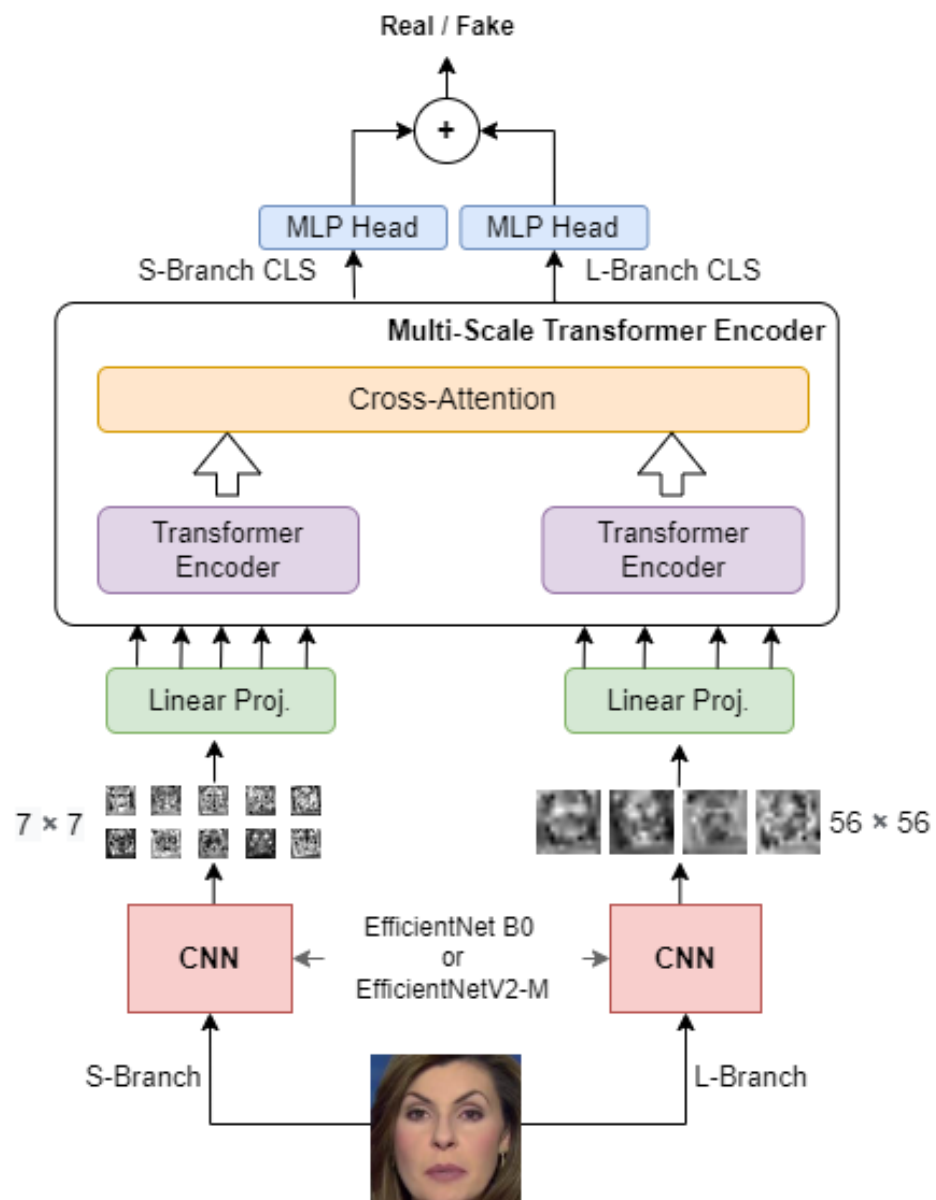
Real / Fake

+

MLP Head

MLP Head

S-Branch CLS

L-Branch CLS

Multi-Scale Transformer Encoder

Cross-Attention

Transformer Encoder

Transformer Encoder

Linear Proj.

Linear Proj.

7 × 7

56 × 56

CNN

EfficientNet B0 or EfficientNetV2-M

CNN

S-Branch

L-Branch